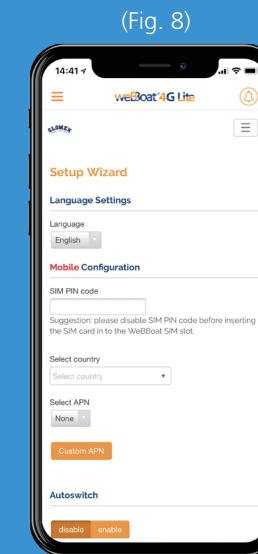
(Fig. 8)

14:41

weBBoat 4G Lite

GLOMEX

Setup Wizard

Language Settings

Language

English

Mobile Configuration

SIM PIN code

Suggestion: please disable SIM PIN code before inserting the SIM card in to the WeBBoat SIM slot.

Select country

Select country

Select APN

None

Custom APN

Autoswitch

disable enable